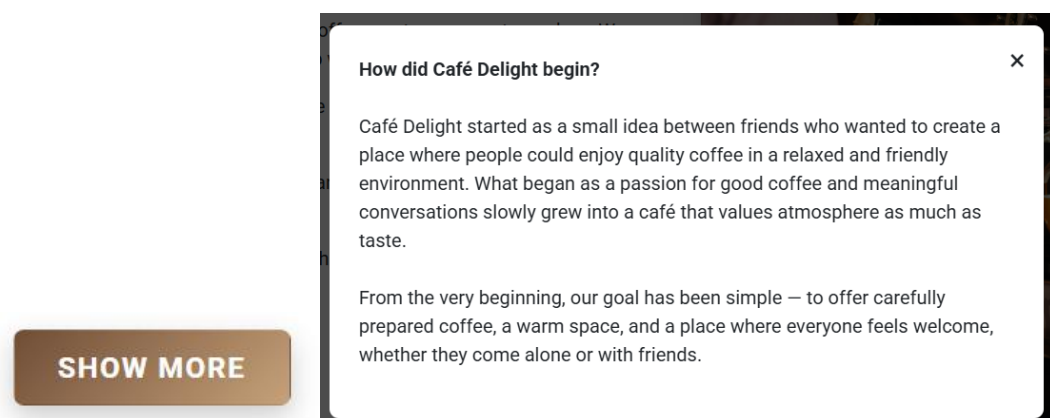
How did Café Delight begin?

×

Café Delight started as a small idea between friends who wanted to create a place where people could enjoy quality coffee in a relaxed and friendly environment. What began as a passion for good coffee and meaningful conversations slowly grew into a café that values atmosphere as much as taste.

From the very beginning, our goal has been simple — to offer carefully prepared coffee, a warm space, and a place where everyone feels welcome, whether they come alone or with friends.

SHOW MORE